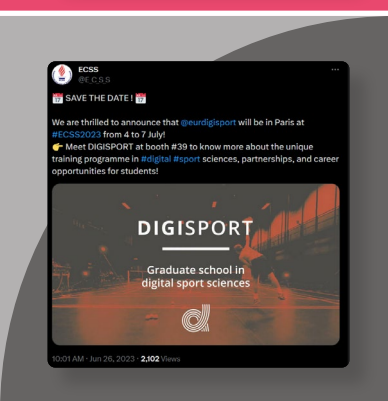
ECSS
@E_C_S_S

📅 SAVE THE DATE ! 📅

We are thrilled to announce that @eurdigisport will be in Paris at #ECSS2023 from 4 to 7 July!
👉 Meet DIGISPORT at booth #39 to know more about the unique training programme in #digital #sport sciences, partnerships, and career opportunities for students!

DIGISPORT

Graduate school in digital sport sciences

10:01 AM · Jun 26, 2023 · 2,102 Views